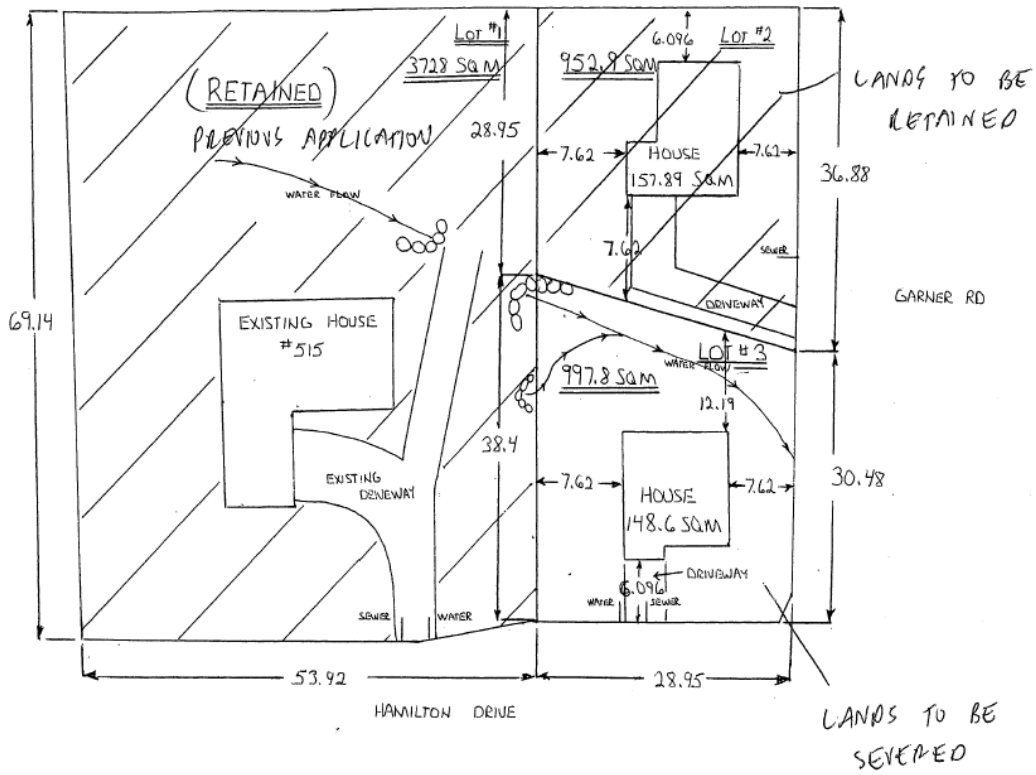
LOT #1
3728 SQM

(RETAINED)
PREVIOUS APPLICATION

28.95

WATER FLOW

6.096
LOT #2
952.9 SQM

LANDS TO BE RETAINED

7.62
HOUSE
157.89 SQM
7.62
36.88

7.62

SEWER

DRIVEWAY

GARNER RD

69.14

EXISTING HOUSE
#515

LOT #3
WATER FLOW
997.8 SQM

12.19

38.4

EXISTING DRIVEWAY

7.62
HOUSE
148.6 SQM
7.62
30.48

DRIVEWAY
6.096
WATER SEWER

SEWER WATER

53.92

28.95

HAMILTON DRIVE

LANDS TO BE SEVERED